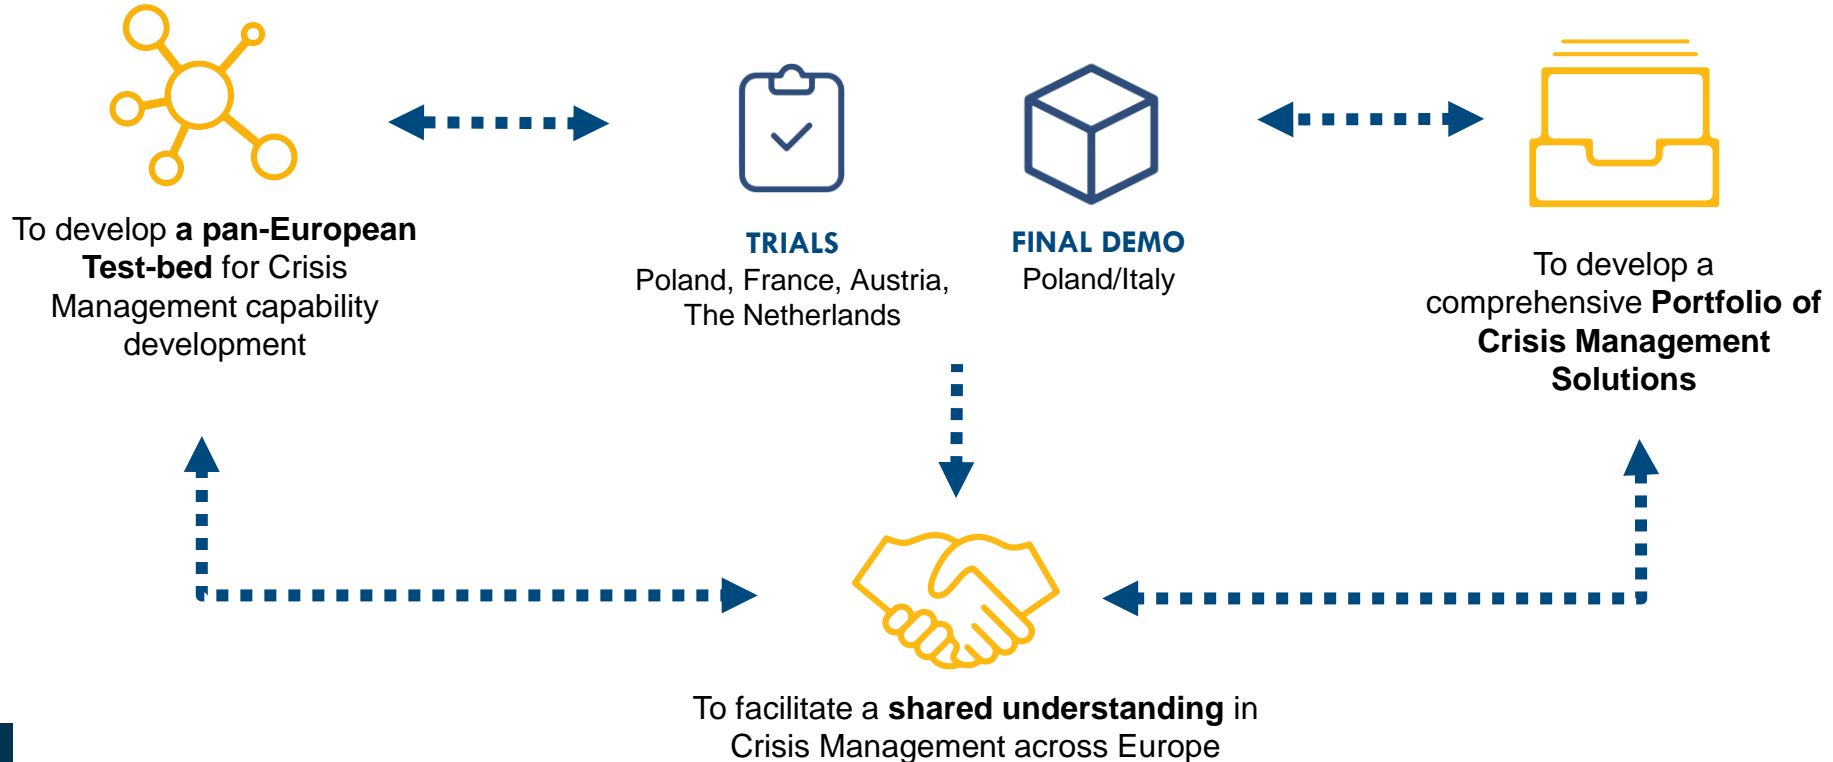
To develop a pan-European Test-bed for Crisis Management capability development

TRIALS
Poland, France, Austria, The Netherlands

FINAL DEMO
Poland/Italy

To develop a comprehensive Portfolio of Crisis Management Solutions

To facilitate a shared understanding in Crisis Management across Europe